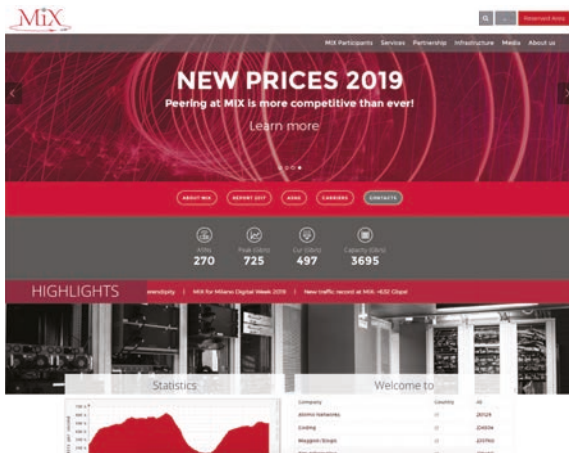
MIX

Reserved Area

MIX Participants Services Partnership Infrastructure Media About us

NEW PRICES 2019

Peering at MIX is more competitive than ever!

Learn more

ABOUT MIX REPORT 2017 ASNS CARRIERS CONTACTS

ASNs 270

Peak (Gb/s) 725

Cur (Gb/s) 497

Capacity (Gb/s) 3695

HIGHLIGHTS

erendipity | MIX for Milano Digital Week 2018 | New traffic record at MIX: 632 Gbps!

Statistics

Welcome to

| Company | Country | AS |
|---|---|---|
| Akamai Networks | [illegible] | 20724 |
| Cogent | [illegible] | 174 |
| Mayglob (Grup) | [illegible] | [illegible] |
| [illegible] | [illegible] | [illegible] |